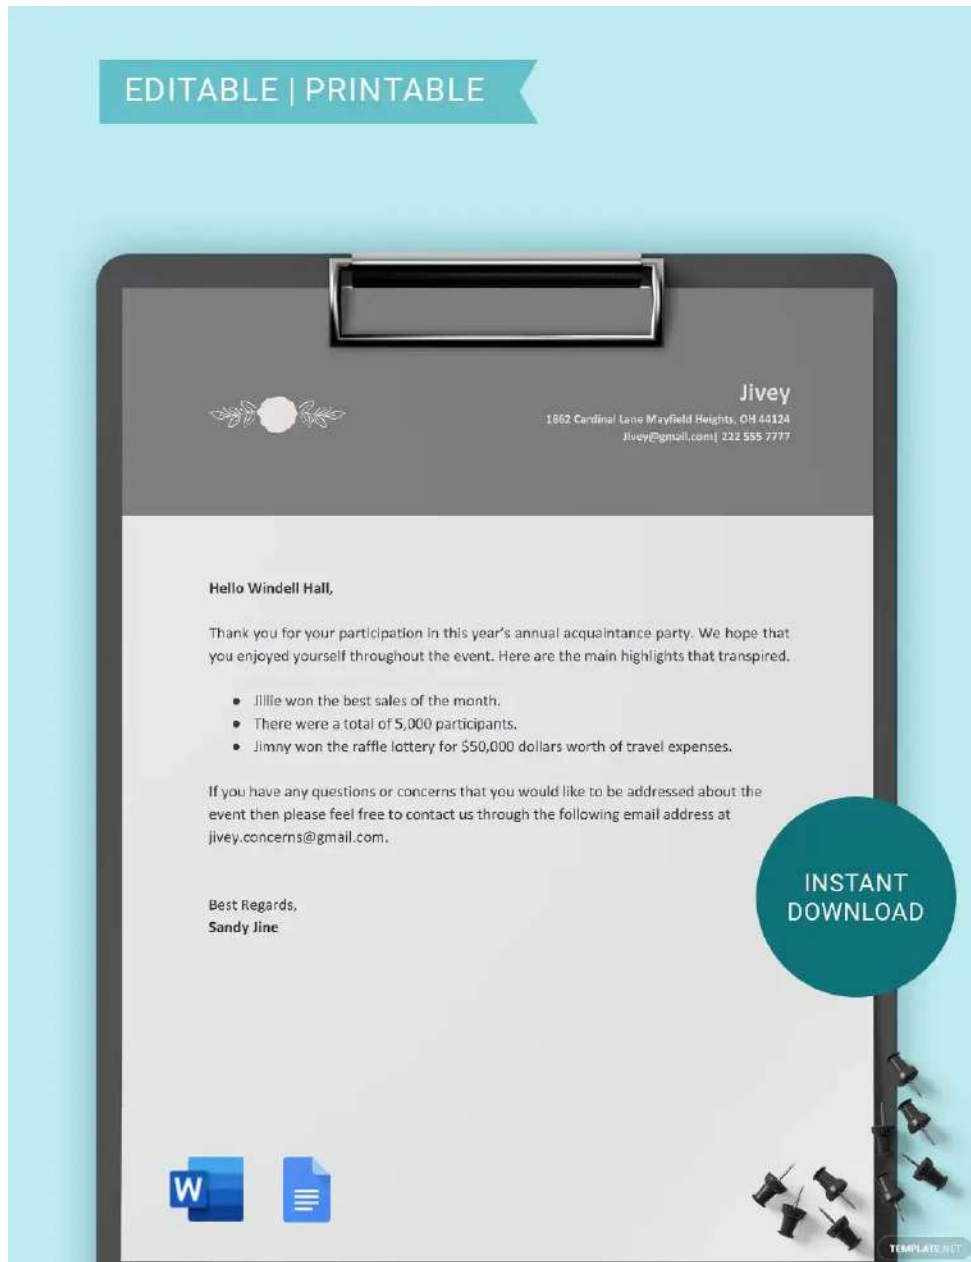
EDITABLE | PRINTABLE

Jivey
1862 Cardinal Lane Mayfield Heights, OH 44124
Jivey@gmail.com| 222 555 7777

Hello Windell Hall,

Thank you for your participation in this year's annual acquaintance party. We hope that you enjoyed yourself throughout the event. Here are the main highlights that transpired.

- Jillie won the best sales of the month.
- There were a total of 5,000 participants.
- Jimny won the raffle lottery for $50,000 dollars worth of travel expenses.

If you have any questions or concerns that you would like to be addressed about the event then please feel free to contact us through the following email address at jivey.concerns@gmail.com.

Best Regards,
Sandy Jine

INSTANT DOWNLOAD

W

TEMPLATE.NET